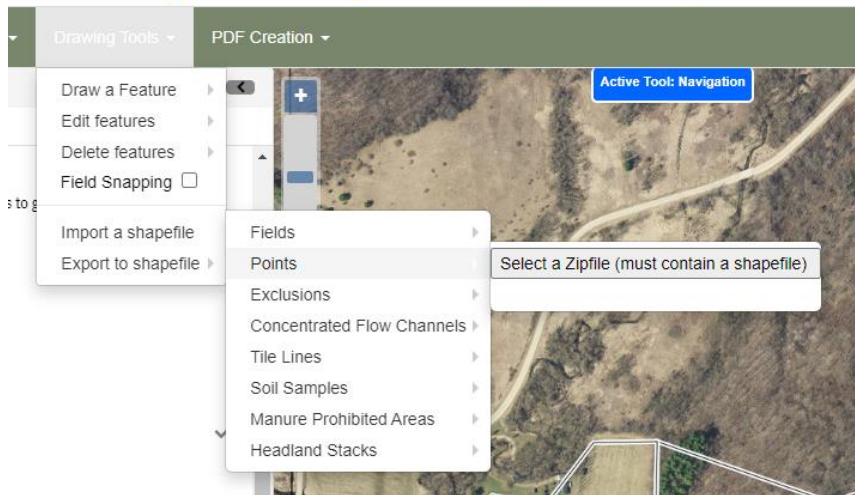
Drawing Tools ▾ PDF Creation ▾

Active Tool: Navigation

Draw a Feature
Edit features
Delete features
Field Snapping

Import a shapefile
Export to shapefile

s to g

Fields
Points
Exclusions
Concentrated Flow Channels
Tile Lines
Soil Samples
Manure Prohibited Areas
Headland Stacks

Select a Zipfile (must contain a shapefile)